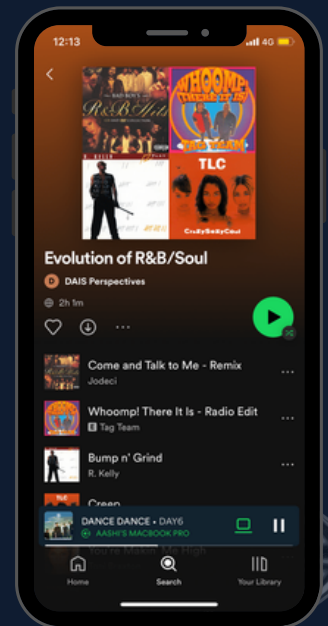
12:13
4G

BAD BOY'S
R&B Hits

WHOOMP! THERE IT IS
TAG TEAM

R. KELLY

TLC
CrazySexyCool

Evolution of R&B/Soul

D DAIS Perspectives

2h 1m

Come and Talk to Me - Remix
Jodeci

Whoomp! There It Is - Radio Edit
E Tag Team

Bump n' Grind
R. Kelly

Creep

DANCE DANCE • DAY6
AASHI'S MACBOOK PRO

You're Makin' Me High

Home
Search
Your Library